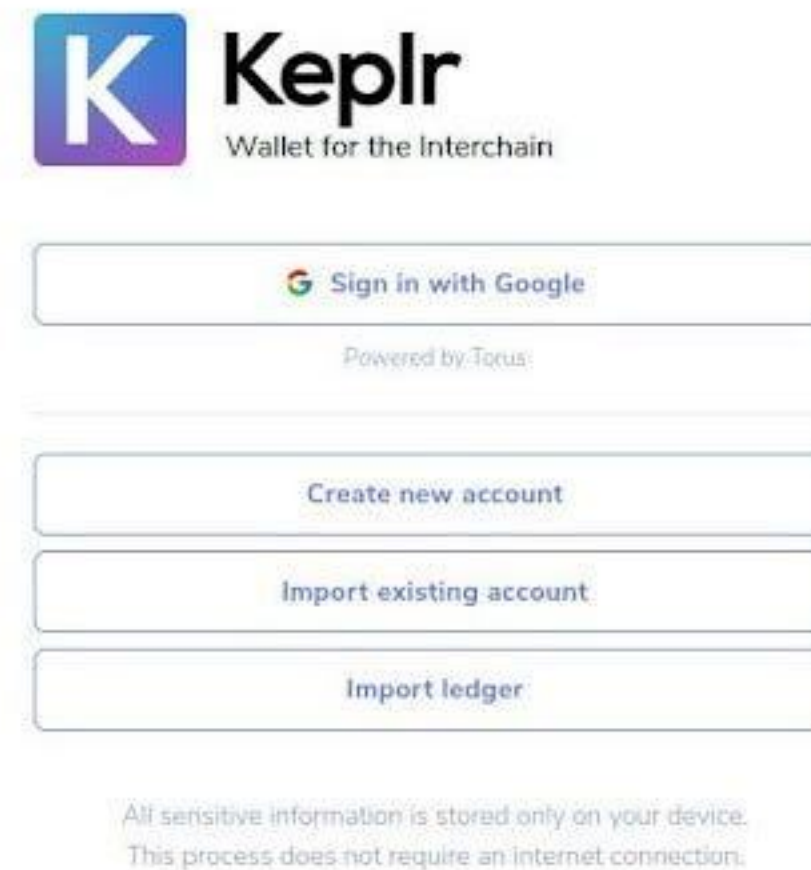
K

Keplr

Wallet for the Interchain

G Sign in with Google

Powered by Torus

Create new account

Import existing account

Import ledger

All sensitive information is stored only on your device.
This process does not require an internet connection.